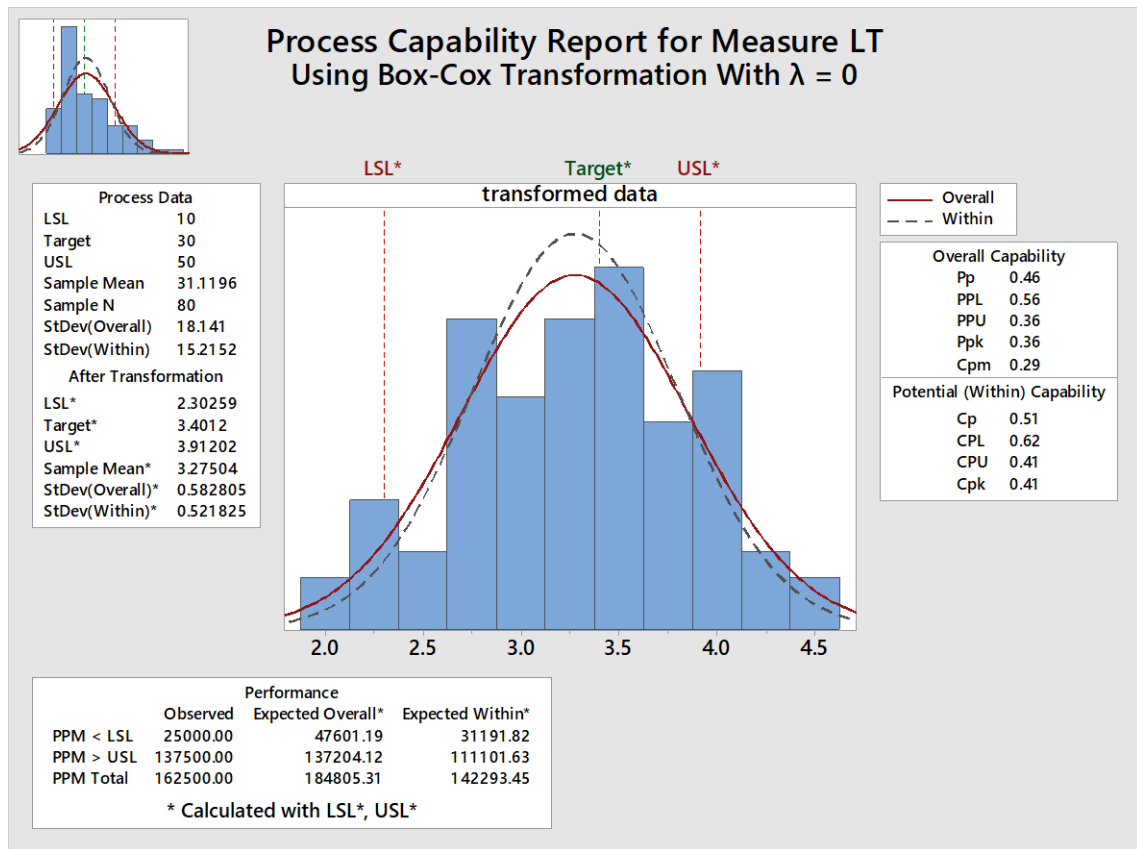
Process Capability Report for Measure LT
Using Box-Cox Transformation With λ = 0

| Process Data | |
|---|---|
| LSL | 10 |
| Target | 30 |
| USL | 50 |
| Sample Mean | 31.1196 |
| Sample N | 80 |
| StDev(Overall) | 18.141 |
| StDev(Within) | 15.2152 |

| After Transformation | |
|---|---|
| LSL* | 2.30259 |
| Target* | 3.4012 |
| USL* | 3.91202 |
| Sample Mean* | 3.27504 |
| StDev(Overall)* | 0.582805 |
| StDev(Within)* | 0.521825 |

LSL* Target* USL*

transformed data

2.0 2.5 3.0 3.5 4.0 4.5

Overall
Within

| Overall Capability | |
|---|---|
| Pp | 0.46 |
| PPL | 0.56 |
| PPU | 0.36 |
| Ppk | 0.36 |
| Cpm | 0.29 |

| Potential (Within) Capability | |
|---|---|
| Cp | 0.51 |
| CPL | 0.62 |
| CPU | 0.41 |
| Cpk | 0.41 |

Performance

| | Observed | Expected Overall* | Expected Within* |
|---|---|---|---|
| PPM < LSL | 25000.00 | 47601.19 | 31191.82 |
| PPM > USL | 137500.00 | 137204.12 | 111101.63 |
| PPM Total | 162500.00 | 184805.31 | 142293.45 |

* Calculated with LSL*, USL*